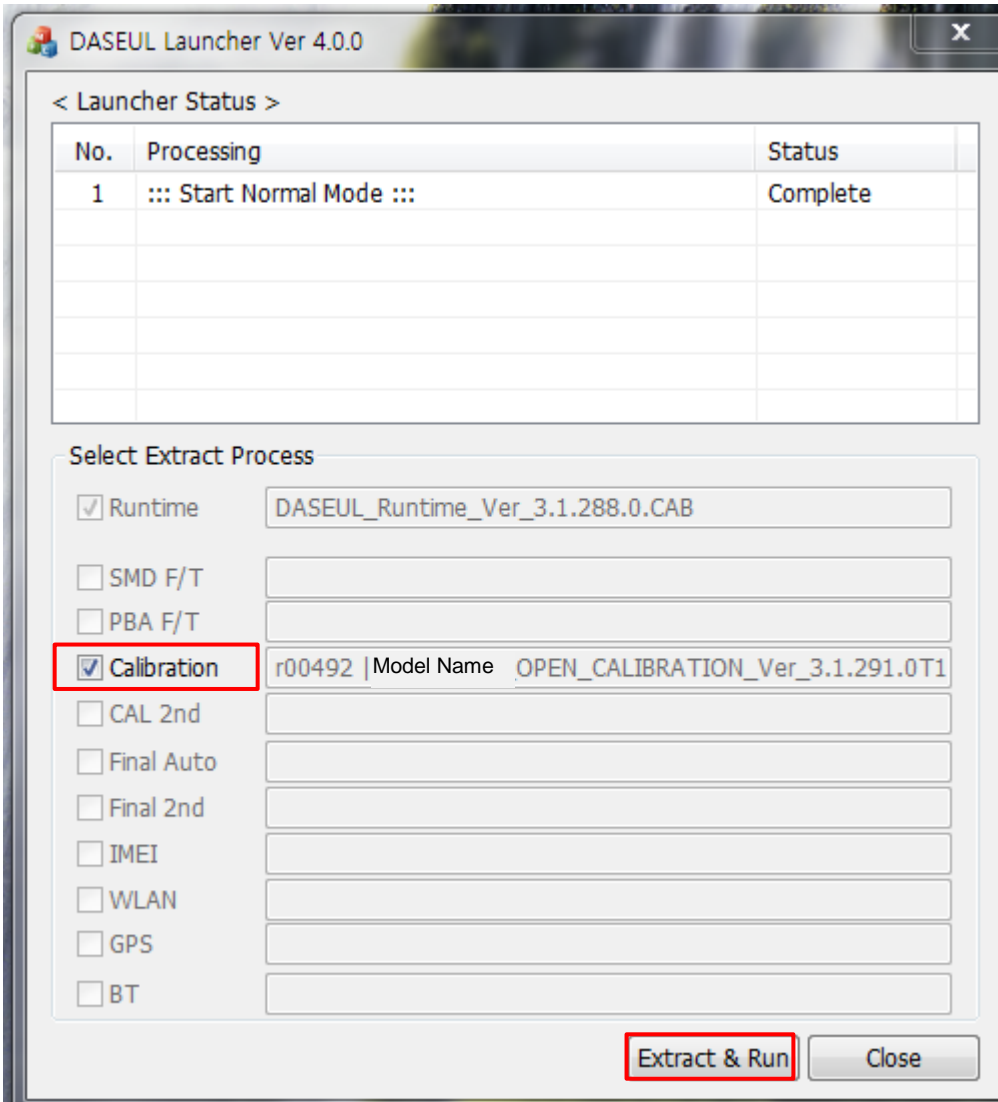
DASEUL Launcher Ver 4.0.0

< Launcher Status >

| No. | Processing | Status |
|---|---|---|
| 1 | ::: Start Normal Mode ::: | Complete |

Select Extract Process

Runtime DASEUL_Runtime_Ver_3.1.288.0.CAB

SMD F/T

PBA F/T

Calibration r00492 | Model Name OPEN_CALIBRATION_Ver_3.1.291.0T1

CAL 2nd

Final Auto

Final 2nd

IMEI

WLAN

GPS

BT

Extract & Run

Close